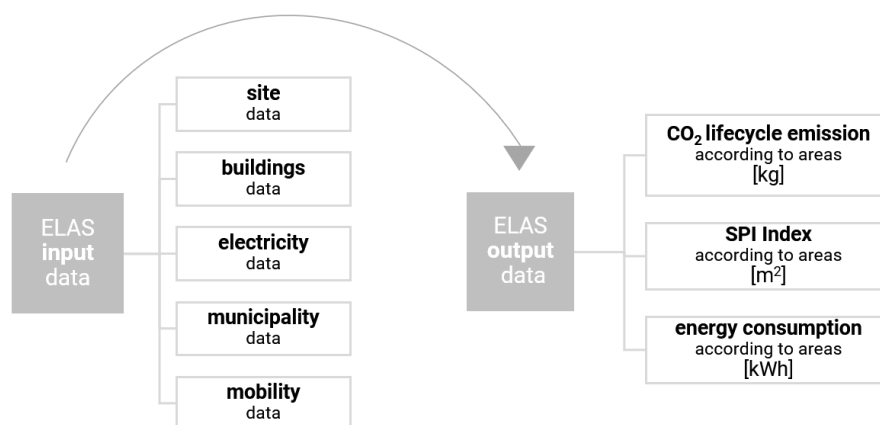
ELAS
input
data

site
data

buildings
data

electricity
data

municipality
data

mobility
data

ELAS
output
data

$CO_2$ lifecycle emission
according to areas
[kg]

SPI Index
according to areas
[$m^2$]

energy consumption
according to areas
[kWh]